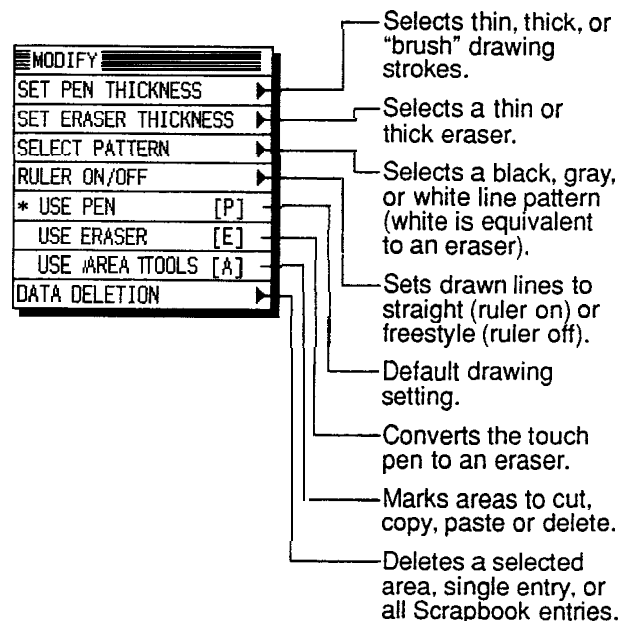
MODIFY
SET PEN THICKNESS
SET ERASER THICKNESS
SELECT PATTERN
RULER ON/OFF
* USE PEN [P]
USE ERASER [E]
USE AREA TTOOLS [A]
DATA DELETION

Selects thin, thick, or "brush" drawing strokes.

Selects a thin or thick eraser.

Selects a black, gray, or white line pattern (white is equivalent to an eraser).

Sets drawn lines to straight (ruler on) or freestyle (ruler off).

Default drawing setting.

Converts the touch pen to an eraser.

Marks areas to cut, copy, paste or delete.

Deletes a selected area, single entry, or all Scrapbook entries.